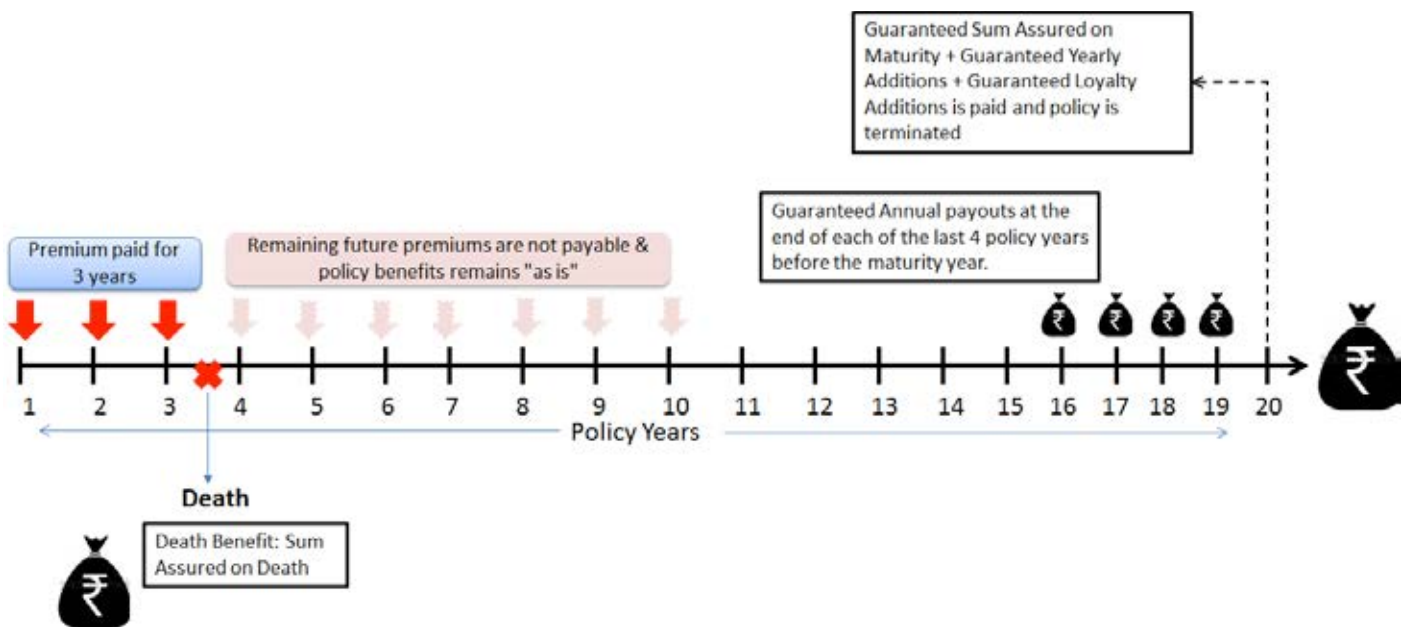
Guaranteed Sum Assured on Maturity + Guaranteed Yearly Additions + Guaranteed Loyalty Additions is paid and policy is terminated

Guaranteed Annual payouts at the end of each of the last 4 policy years before the maturity year.

Premium paid for 3 years

Remaining future premiums are not payable & policy benefits remains "as is"

₹ ₹ ₹ ₹ ₹

1 2 3 4 5 6 7 8 9 10 11 12 13 14 15 16 17 18 19 20

Policy Years

Death

₹

Death Benefit: Sum Assured on Death